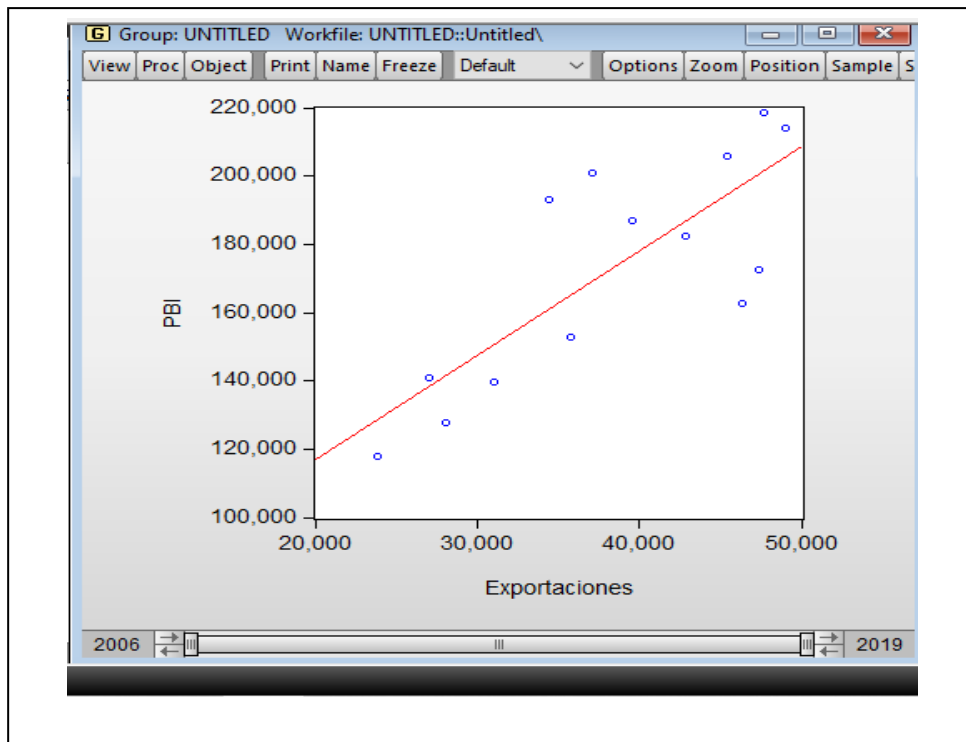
G Group: UNTITLED Workfile: UNTITLED::Untitled\

View Proc Object Print Name Freeze Default Options Zoom Position Sample S

220,000
200,000
180,000
160,000
140,000
120,000
100,000

PBI

20,000 30,000 40,000 50,000

Exportaciones

2006 2019